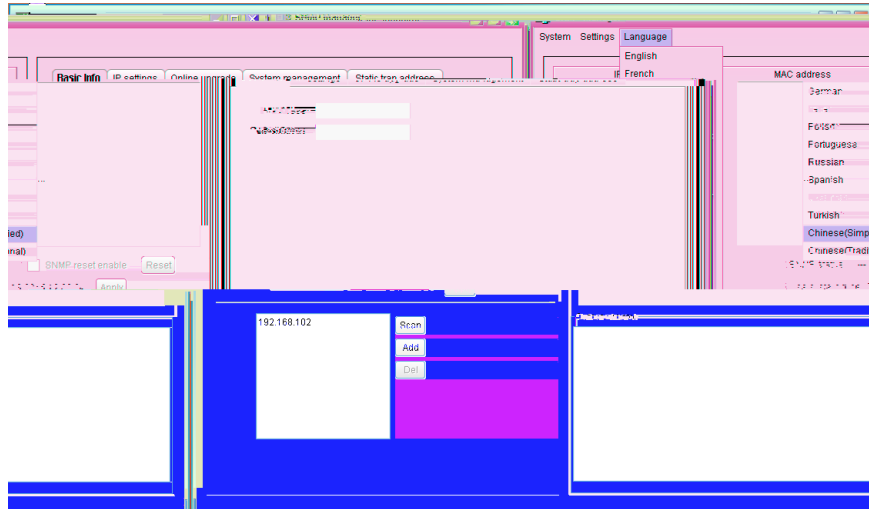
System Settings Language

English
French

Basic Info IP settings Online upgrade System management Static trap address

MAC address

German
Polish
Portuguese
Russian
Spanish
Turkish
Chinese(Simp
Chinese(Tradi

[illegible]
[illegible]

led)
nal)

SNMP reset enable Reset

Apply

192.168.102

Scan
Add
Del